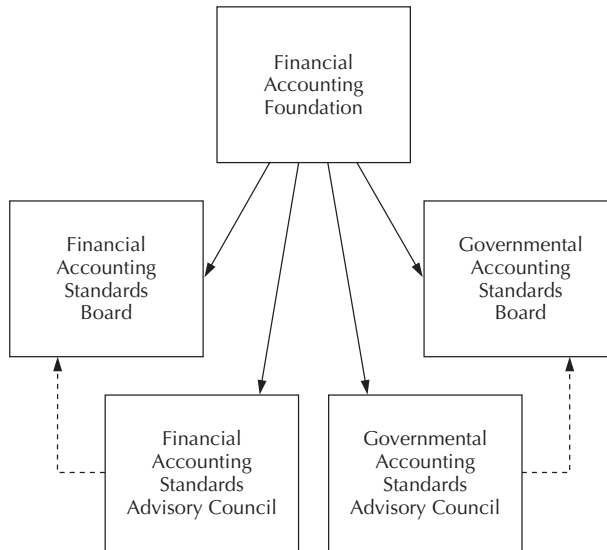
Financial Accounting Foundation

Financial Accounting Standards Board

Governmental Accounting Standards Board

Financial Accounting Standards Advisory Council

Governmental Accounting Standards Advisory Council